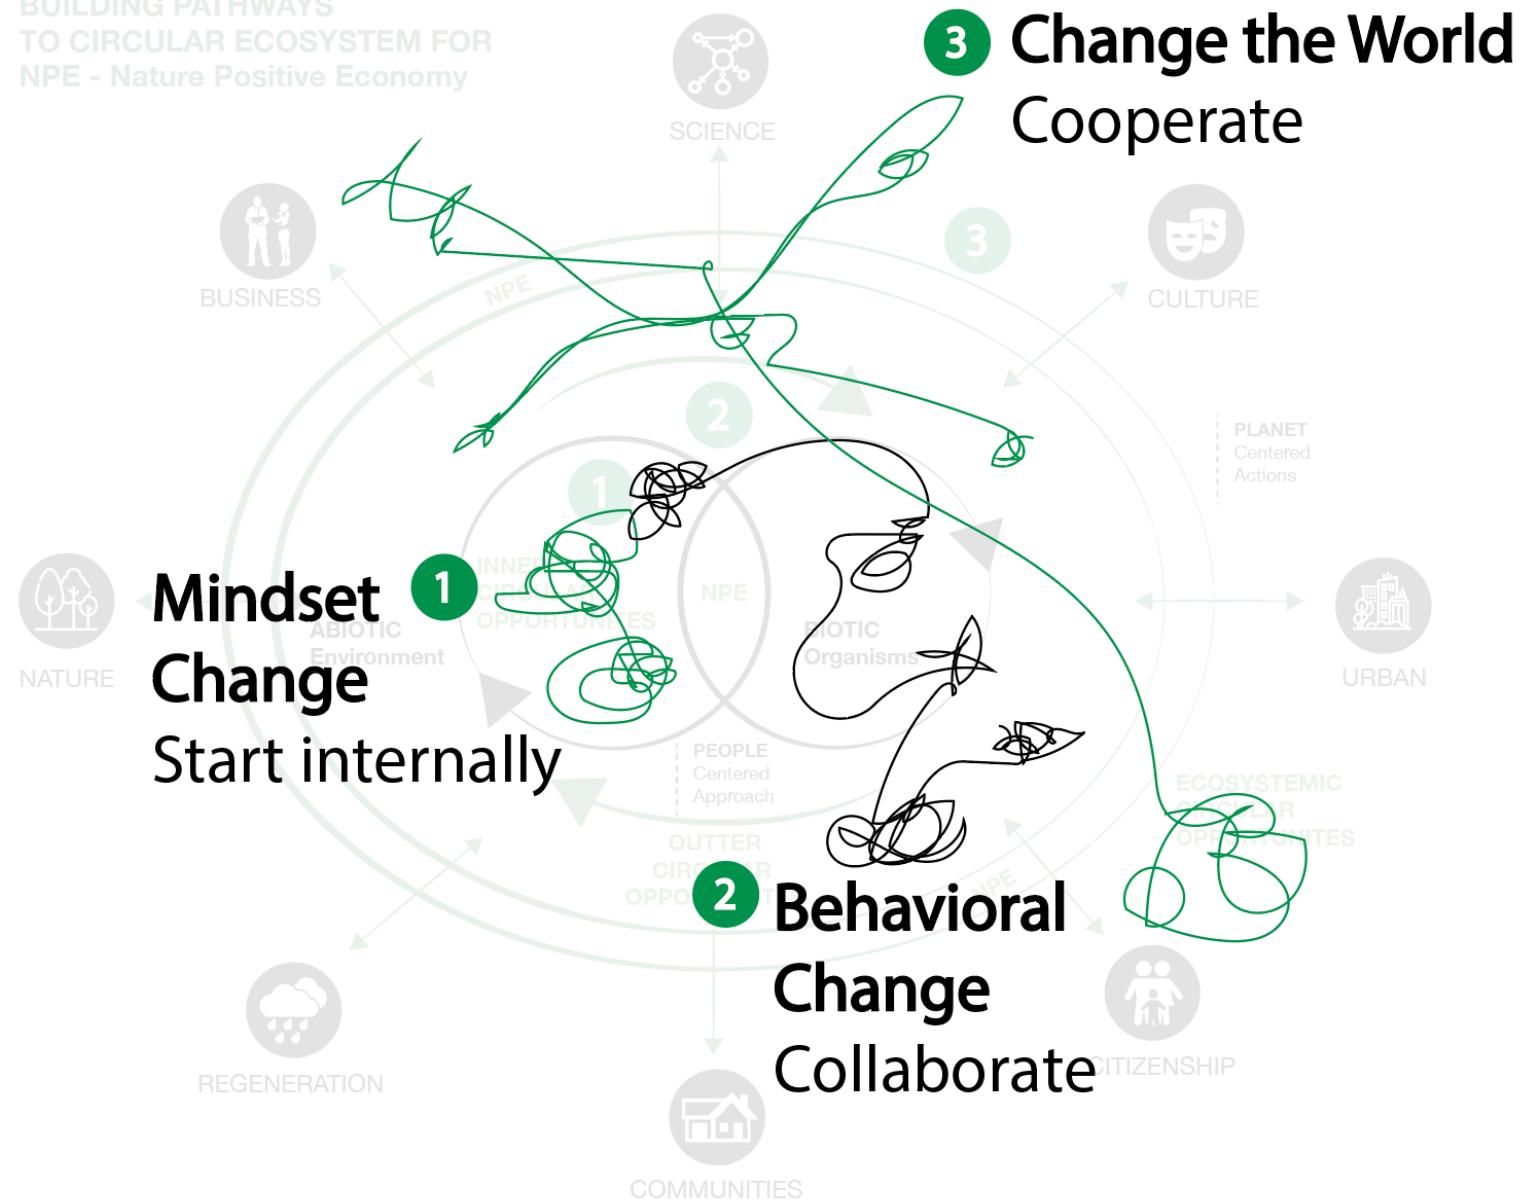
BUILDING PATHWAYS TO CIRCULAR ECOSYSTEM FOR NPE - Nature Positive Economy

3 Change the World
Cooperate

SCIENCE

BUSINESS

CULTURE

3

NPE

2

1

PLANET Centered Actions

NATURE

Mindset Change
Start internally

1

INNER CIR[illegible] OPPORTUNITIES

ABIOTIC Environment

NPE

BIOTIC Organisms

URBAN

PEOPLE Centered Approach

ECOSYSTEMIC CIRCULAR OPPORTUNITIES

OUTTER CIRCULAR OPPO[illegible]

NPE

2 Behavioral Change
Collaborate

CITIZENSHIP

REGENERATION

COMMUNITIES